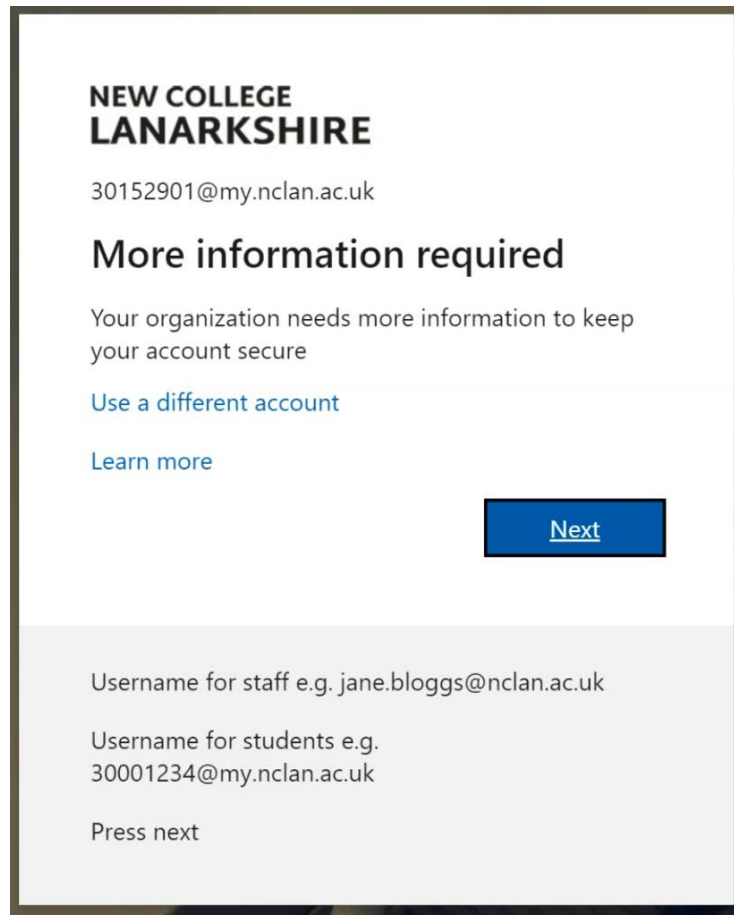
NEW COLLEGE
LANARKSHIRE

30152901@my.nclan.ac.uk

More information required

Your organization needs more information to keep your account secure

Use a different account

Learn more

Next

Username for staff e.g. jane.bloggs@nclan.ac.uk

Username for students e.g. 30001234@my.nclan.ac.uk

Press next